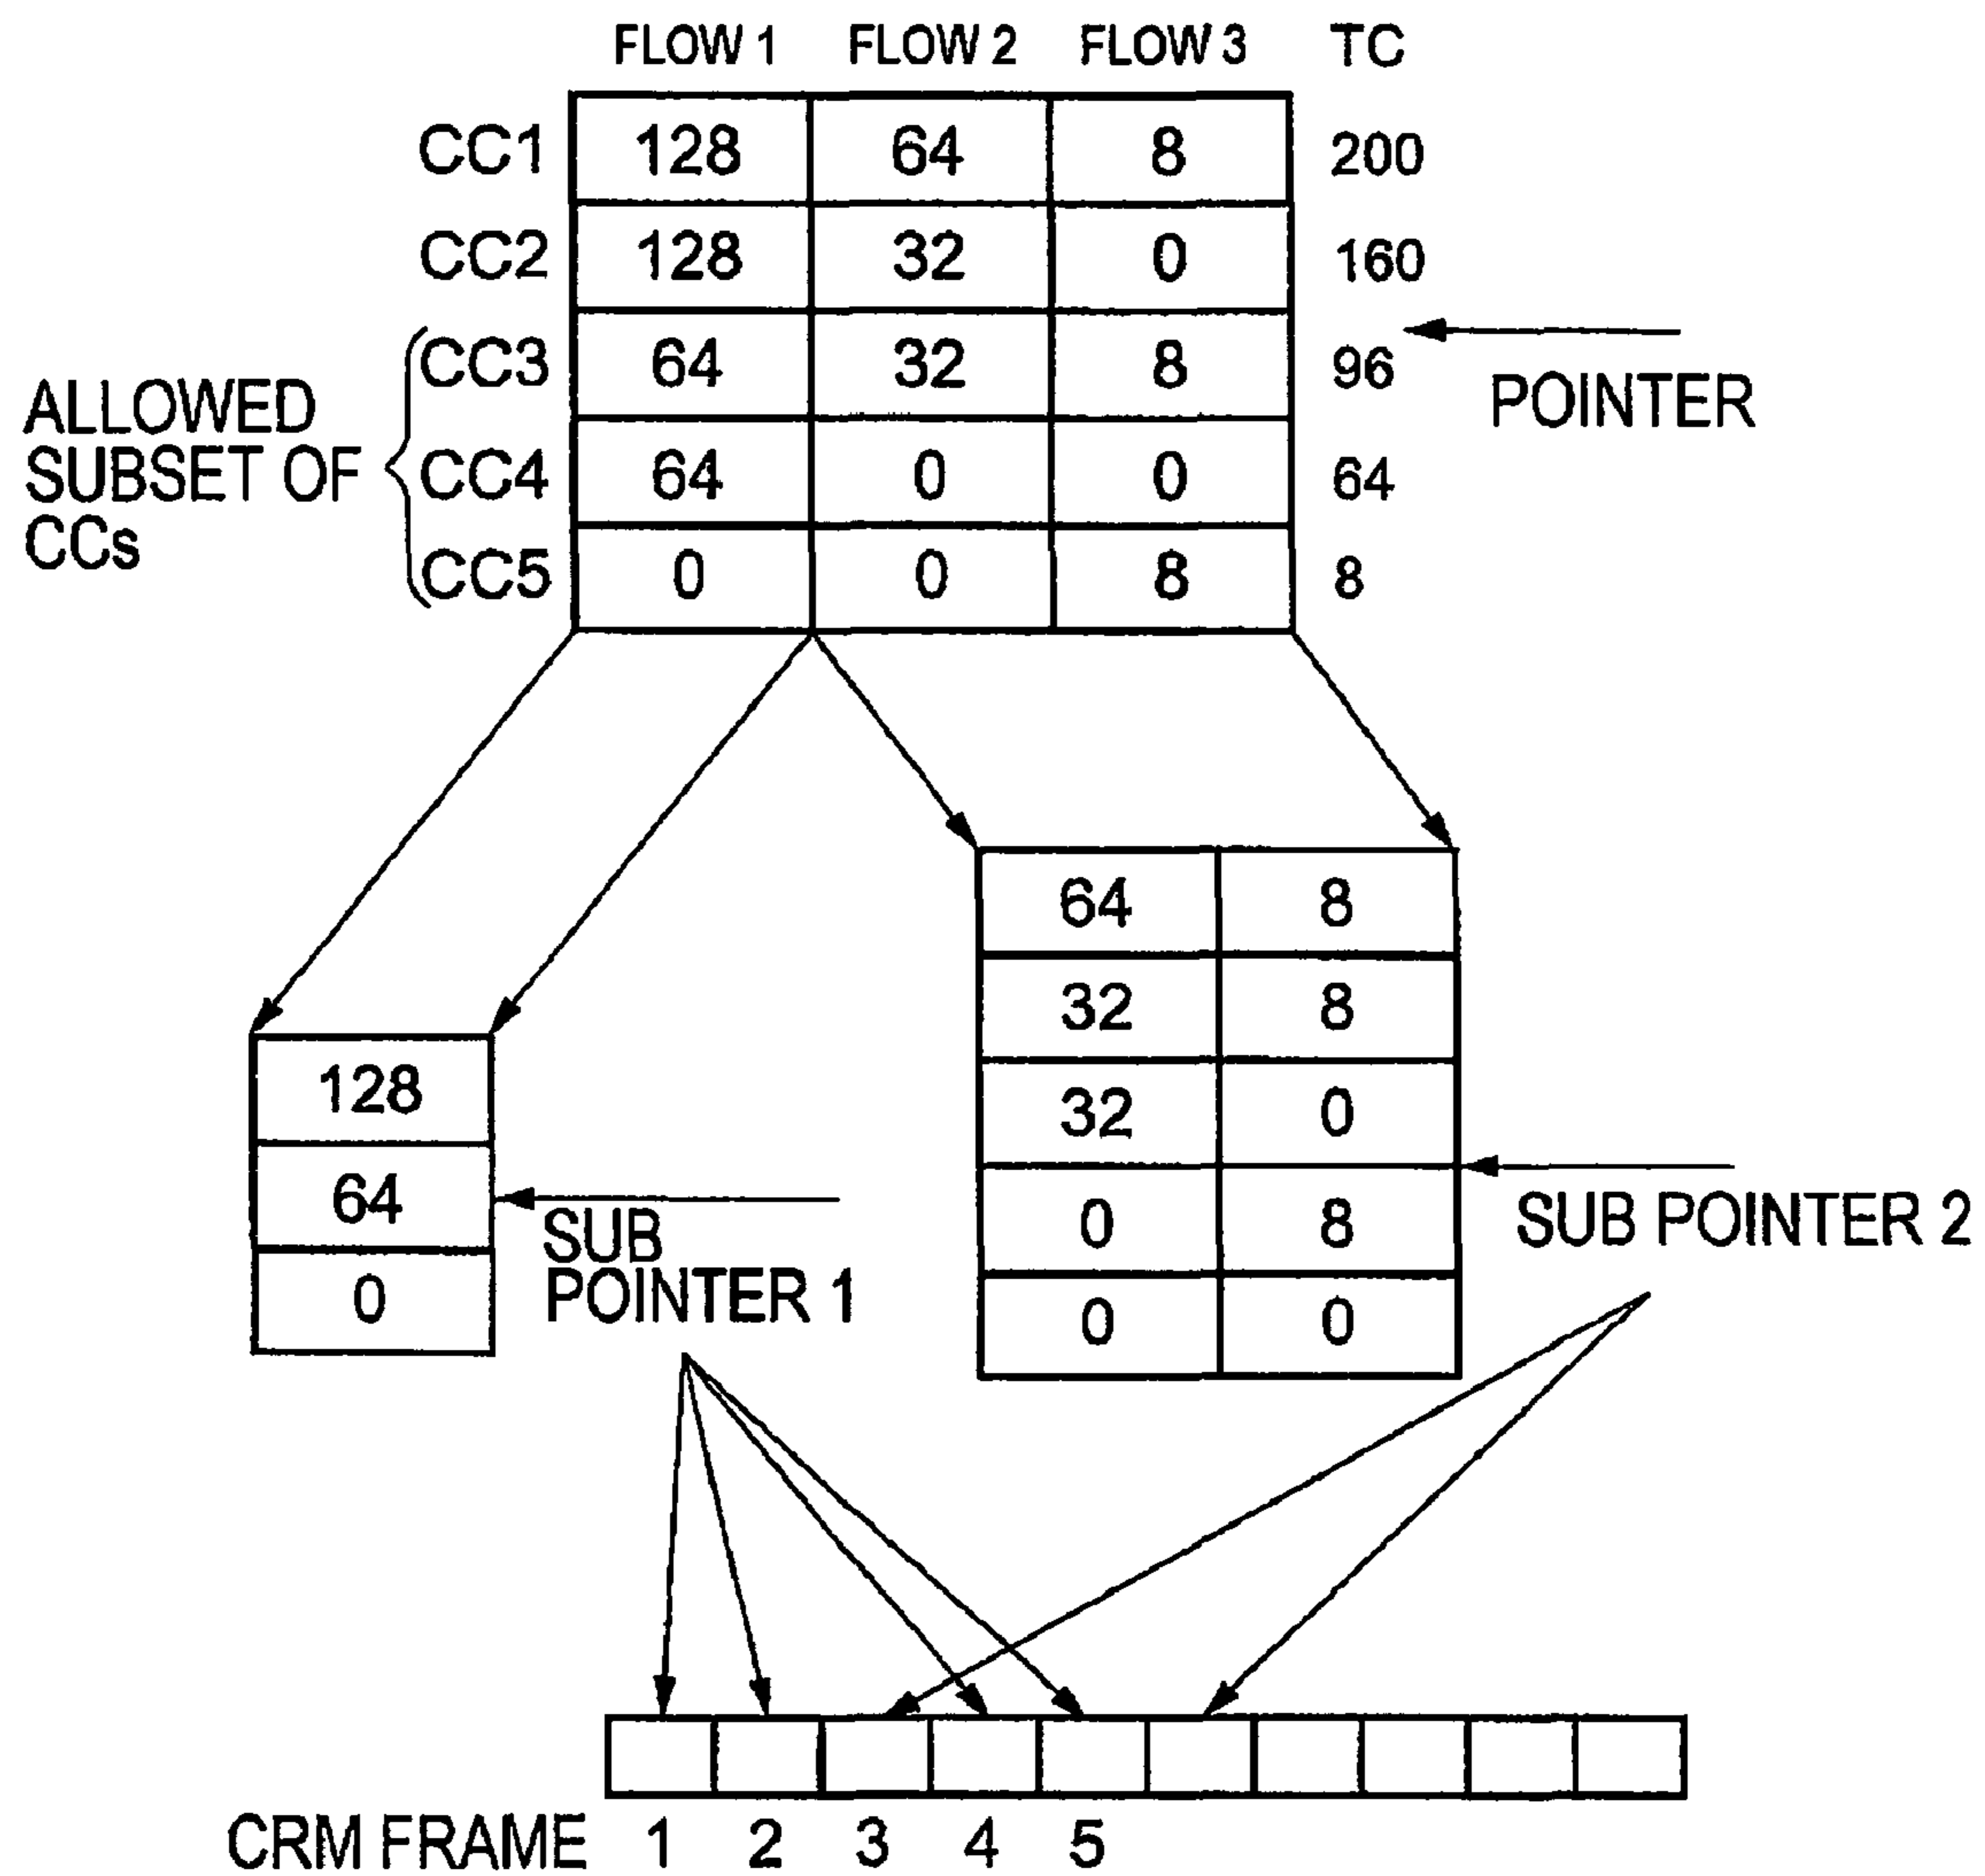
|  | FLOW 1 | FLOW 2 | FLOW 3 | TC |
|---|---|---|---|---|
| CC1 | 128 | 64 | 8 | 200 |
| CC2 | 128 | 32 | 0 | 160 |
| CC3 | 64 | 32 | 8 | 96 |
| CC4 | 64 | 0 | 0 | 64 |
| CC5 | 0 | 0 | 8 | 8 |

POINTER

ALLOWED SUBSET OF CCs

| 128 |
|---|
| 64 |
| 0 |

SUB POINTER 1

| 64 | 8 |
|---|---|
| 32 | 8 |
| 32 | 0 |
| 0 | 8 |
| 0 | 0 |

SUB POINTER 2

CRM FRAME 1 2 3 4 5